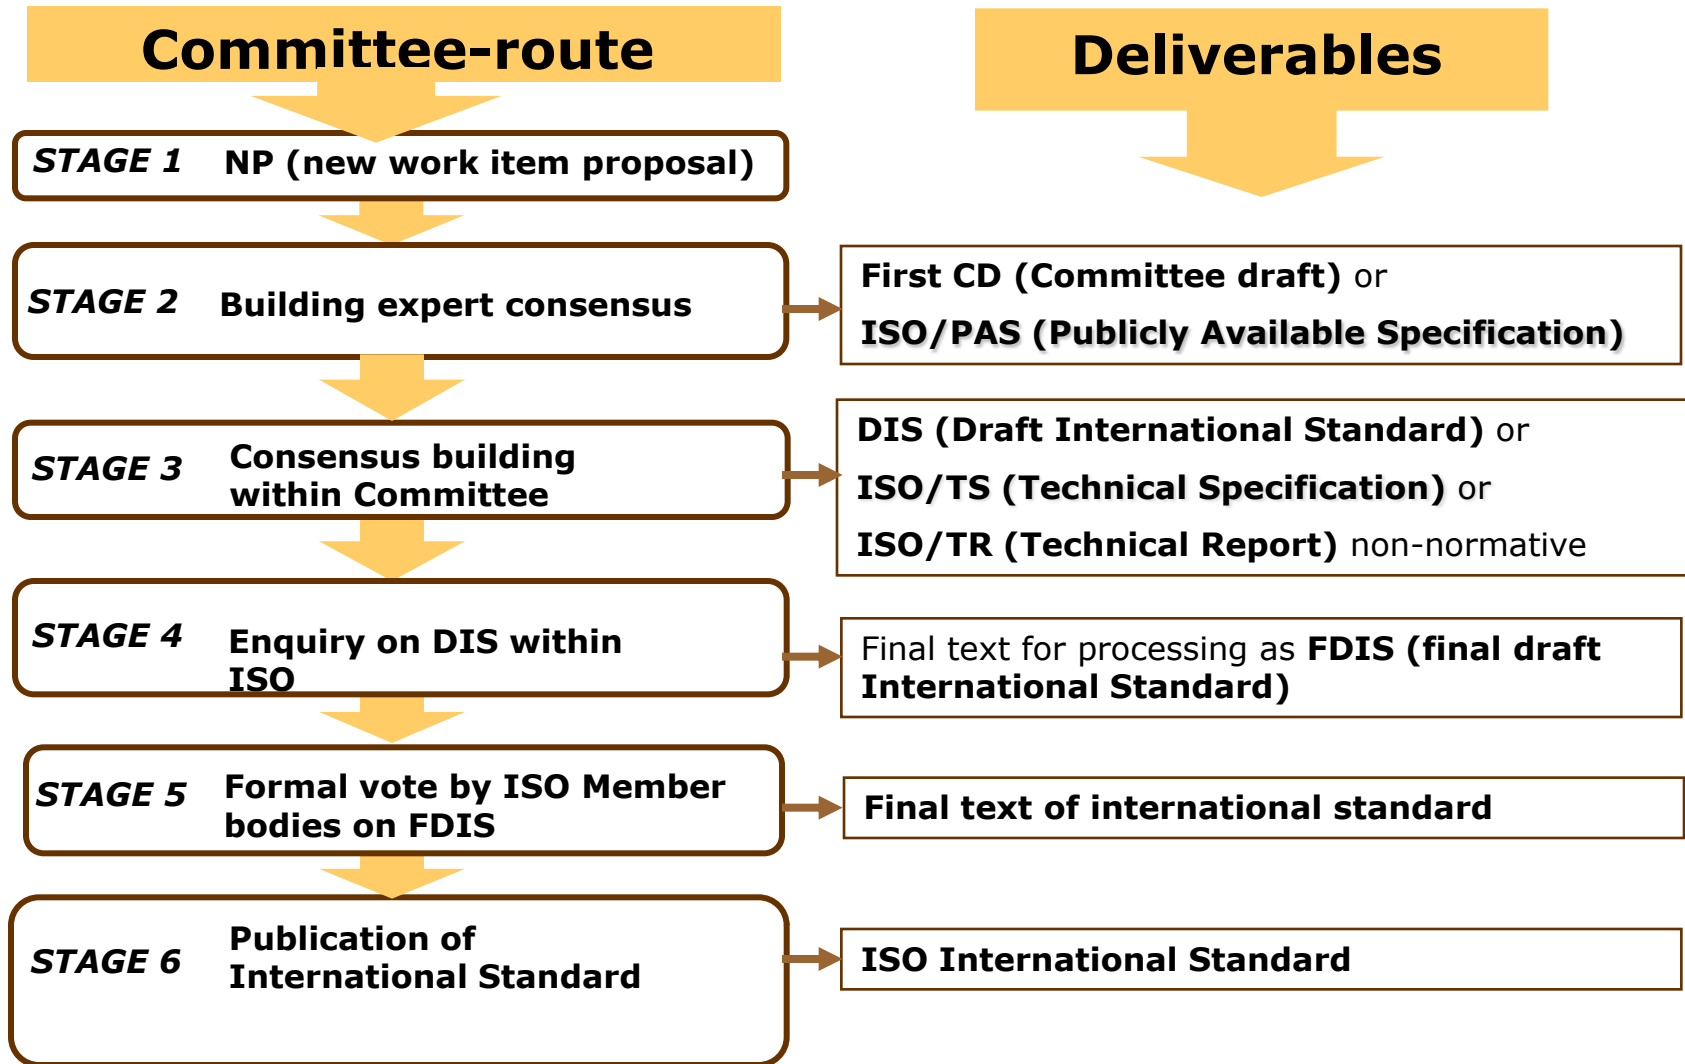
Committee-route

Deliverables

STAGE 1 NP (new work item proposal)

STAGE 2 Building expert consensus

First CD (Committee draft) or

ISO/PAS (Publicly Available Specification)

STAGE 3 Consensus building within Committee

DIS (Draft International Standard) or

ISO/TS (Technical Specification) or

ISO/TR (Technical Report) non-normative

STAGE 4 Enquiry on DIS within ISO

Final text for processing as FDIS (final draft International Standard)

STAGE 5 Formal vote by ISO Member bodies on FDIS

Final text of international standard

STAGE 6 Publication of International Standard

ISO International Standard